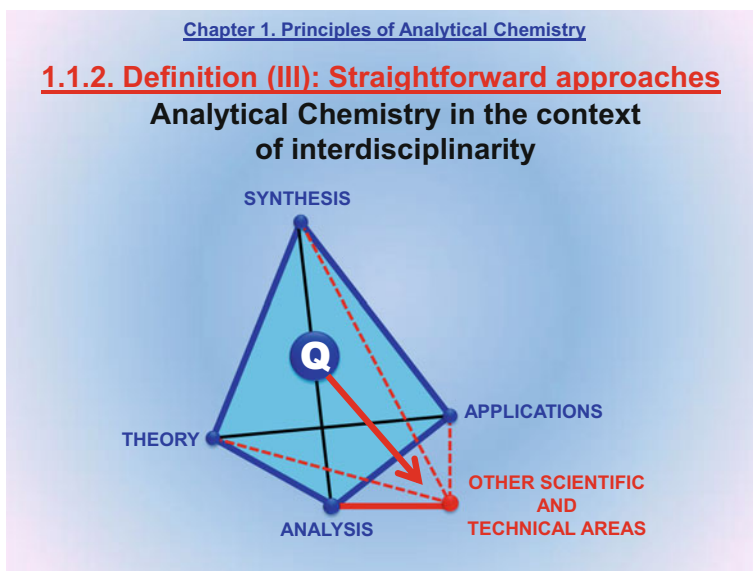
Chapter 1. Principles of Analytical Chemistry

1.1.2. Definition (III): Straightforward approaches

Analytical Chemistry in the context of interdisciplinarity

SYNTHESIS

Q

APPLICATIONS

THEORY

OTHER SCIENTIFIC AND TECHNICAL AREAS

ANALYSIS